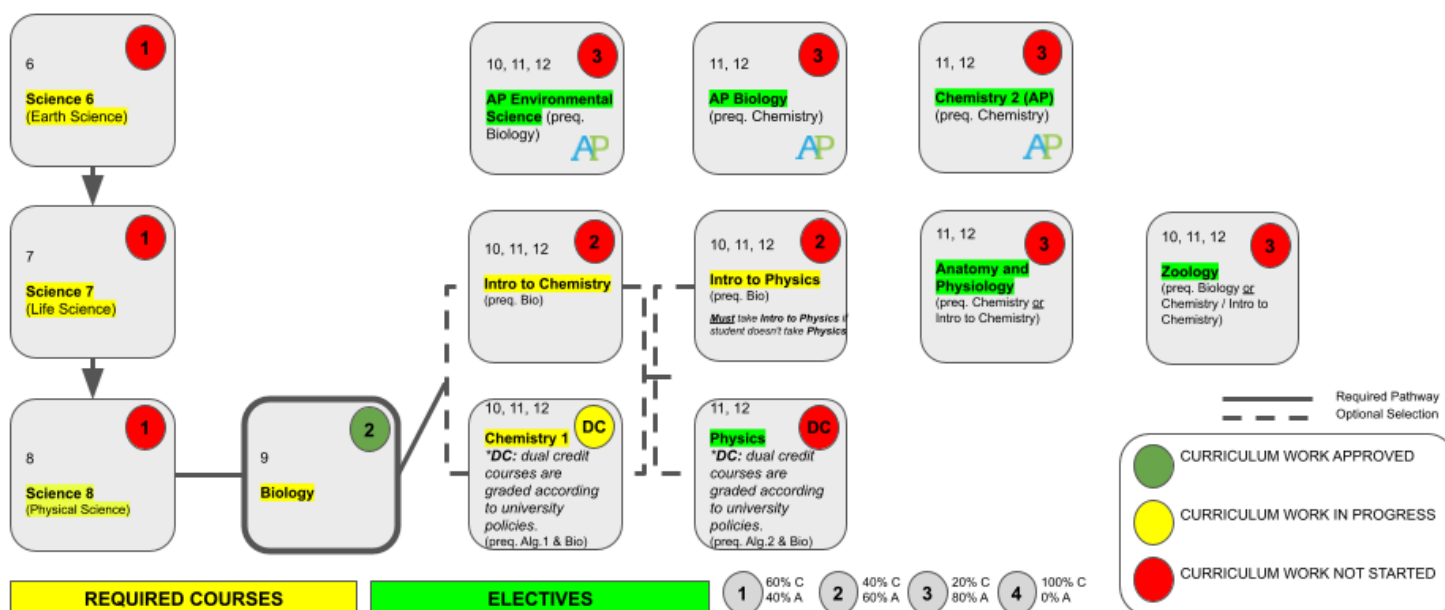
1
6
Science 6
(Earth Science)

1
7
Science 7
(Life Science)

1
8
Science 8
(Physical Science)

2
9
Biology

3
10, 11, 12
AP Environmental Science (preq. Biology)
AP

3
11, 12
AP Biology
(preq. Chemistry)
AP

3
11, 12
Chemistry 2 (AP)
(preq. Chemistry)
AP

2
10, 11, 12
Intro to Chemistry
(preq. Bio)

2
10, 11, 12
Intro to Physics
(preq. Bio)
Must take Intro to Physics if student doesn't take Physics

3
11, 12
Anatomy and Physiology
(preq. Chemistry or Intro to Chemistry)

3
10, 11, 12
Zoology
(preq. Biology or Chemistry / Intro to Chemistry)

DC
10, 11, 12
Chemistry 1
*DC: dual credit courses are graded according to university policies.
(preq. Alg.1 & Bio)

DC
11, 12
Physics
*DC: dual credit courses are graded according to university policies.
(preq. Alg.2 & Bio)

Required Pathway
Optional Selection

CURRICULUM WORK APPROVED
CURRICULUM WORK IN PROGRESS
CURRICULUM WORK NOT STARTED

REQUIRED COURSES
ELECTIVES

1 60% C 40% A
2 40% C 60% A
3 20% C 80% A
4 100% C 0% A